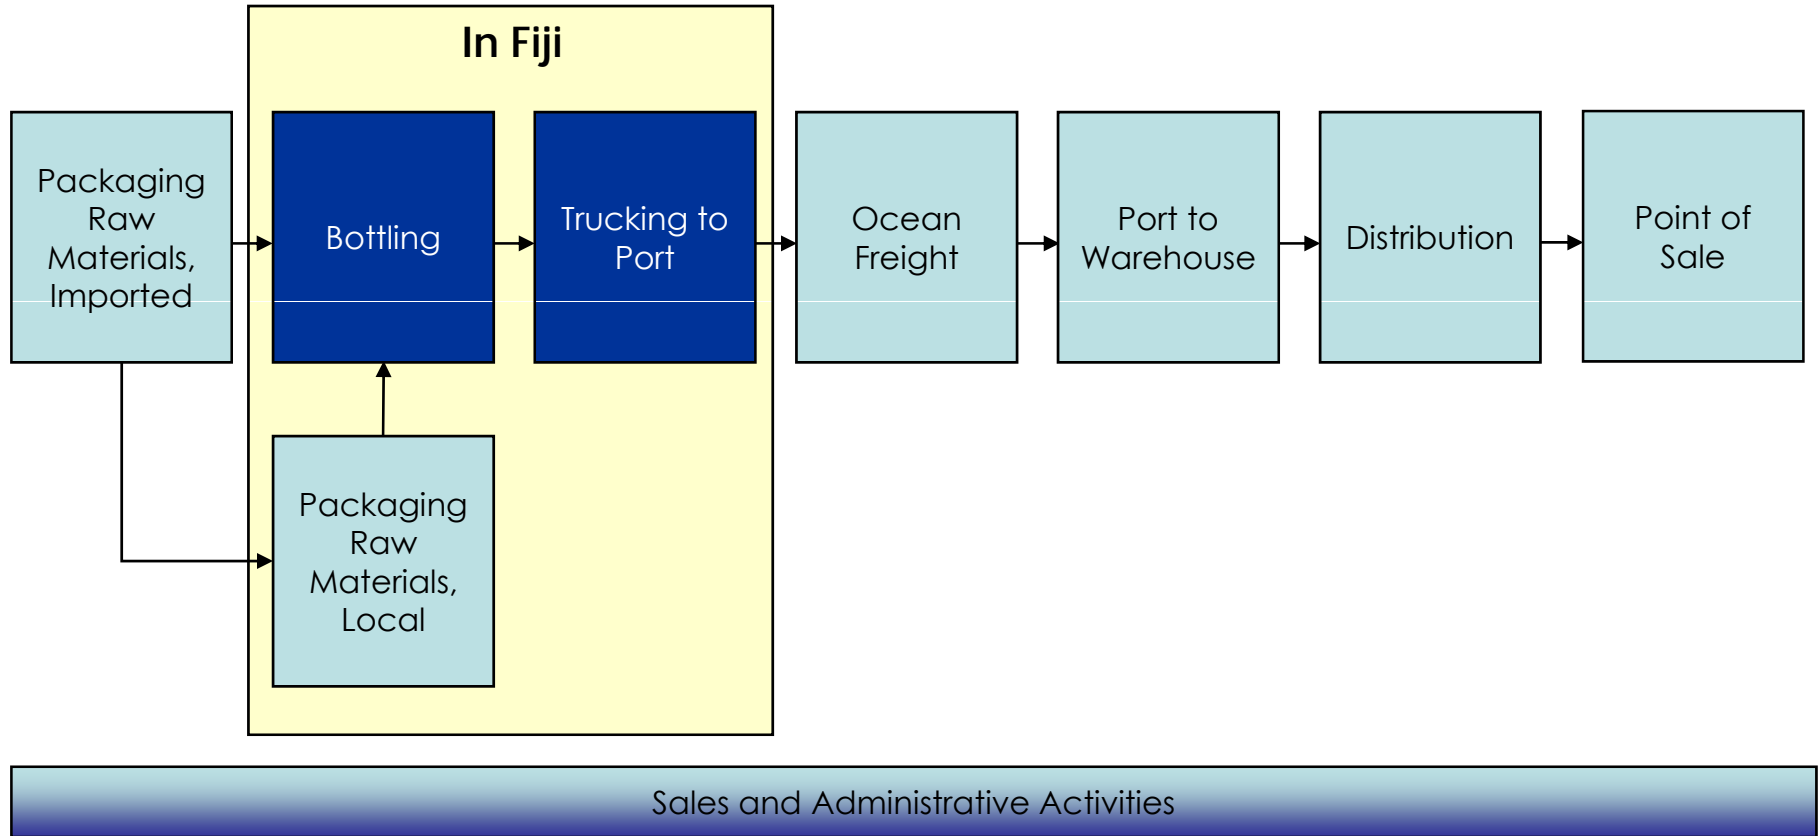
In Fiji

Packaging Raw Materials, Imported

Bottling

Trucking to Port

Ocean Freight

Port to Warehouse

Distribution

Point of Sale

Packaging Raw Materials, Local

Sales and Administrative Activities